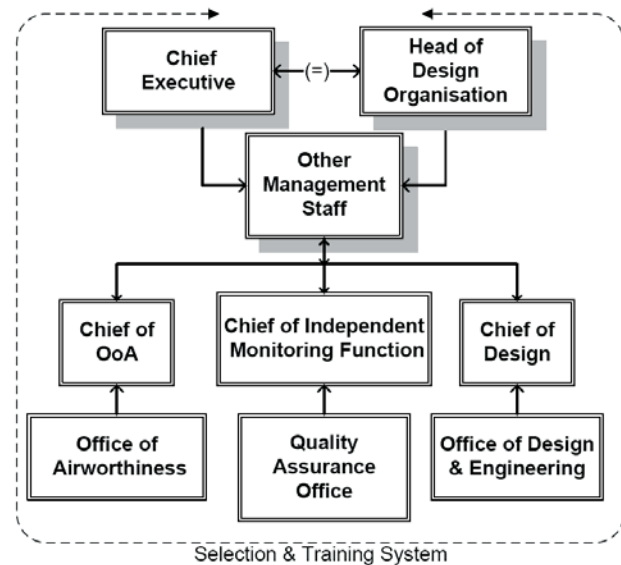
Chief Executive

(=)

Head of Design Organisation

Other Management Staff

Chief of OoA

Chief of Independent Monitoring Function

Chief of Design

Office of Airworthiness

Quality Assurance Office

Office of Design & Engineering

Selection & Training System